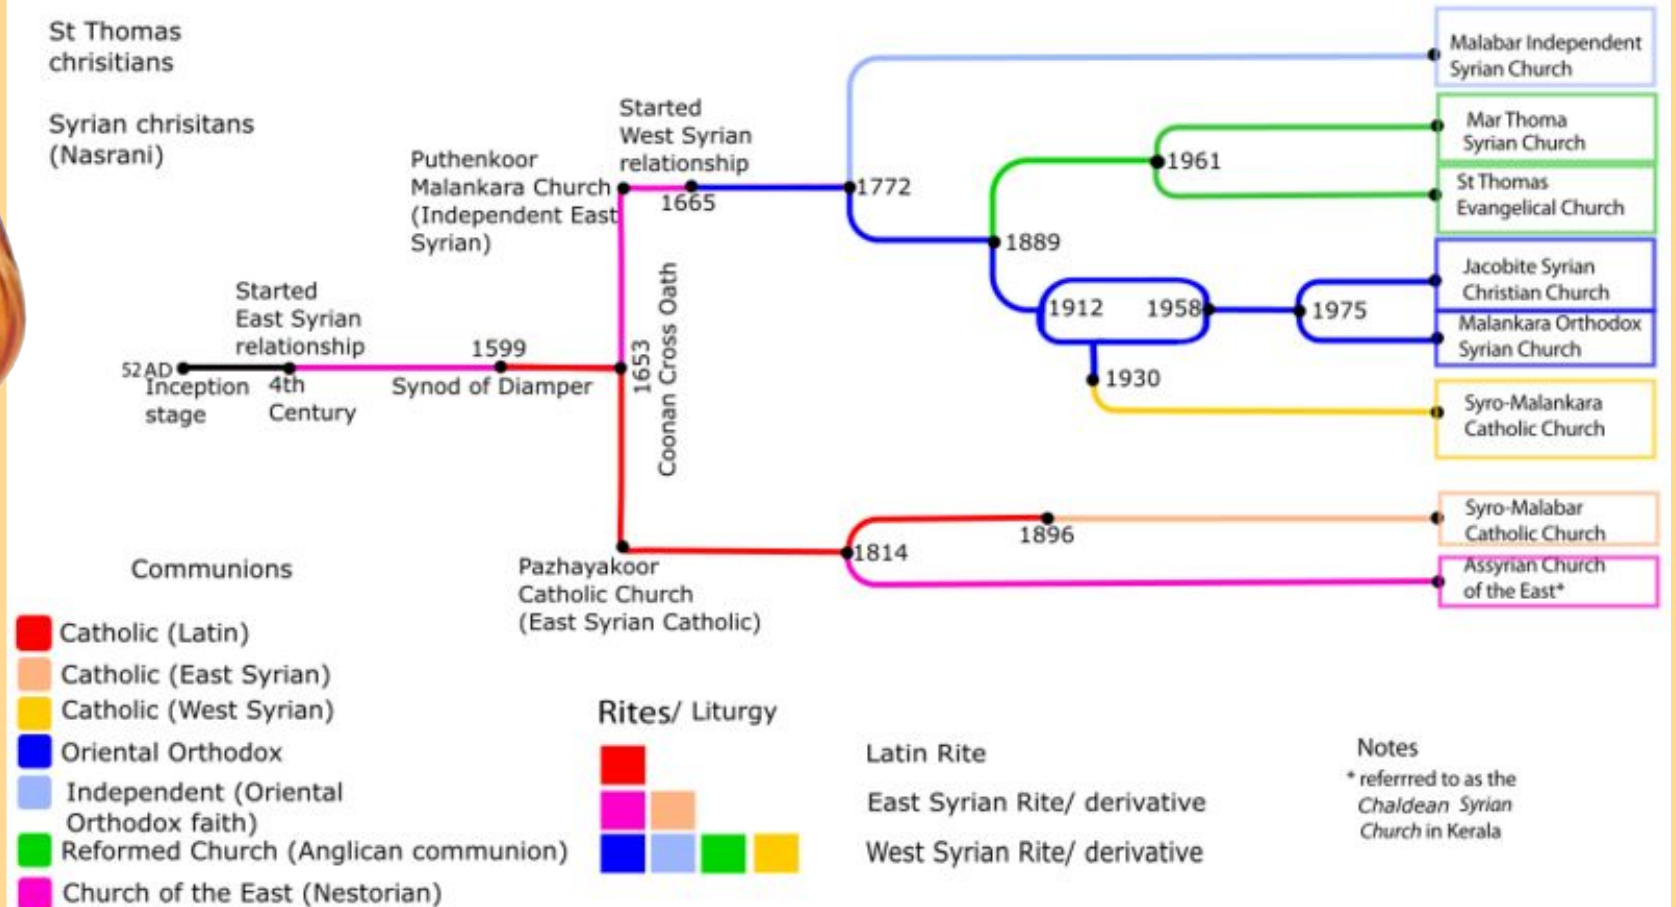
St Thomas chrisitians

Syrian chrisitans (Nasrani)

Puthenkoor Malankara Church (Independent East Syrian)

Started West Syrian relationship

1665

1772

Malabar Independent Syrian Church

Mar Thoma Syrian Church

1961

St Thomas Evangelical Church

1889

Jacobite Syrian Christian Church

1912

1958

1975

Malankara Orthodox Syrian Church

1930

Syro-Malankara Catholic Church

Started East Syrian relationship

1599

52 AD

Inception stage

4th Century

Synod of Diamper

1653

Coonan Cross Oath

Syro-Malabar Catholic Church

1896

1814

Assyrian Church of the East*

Communions

Pazhayakoor Catholic Church (East Syrian Catholic)

Catholic (Latin)

Catholic (East Syrian)

Catholic (West Syrian)

Oriental Orthodox

Independent (Oriental Orthodox faith)

Reformed Church (Anglican communion)

Church of the East (Nestorian)

Rites/ Liturgy

Latin Rite

East Syrian Rite/ derivative

West Syrian Rite/ derivative

Notes

* referrred to as the Chaldean Syrian Church in Kerala